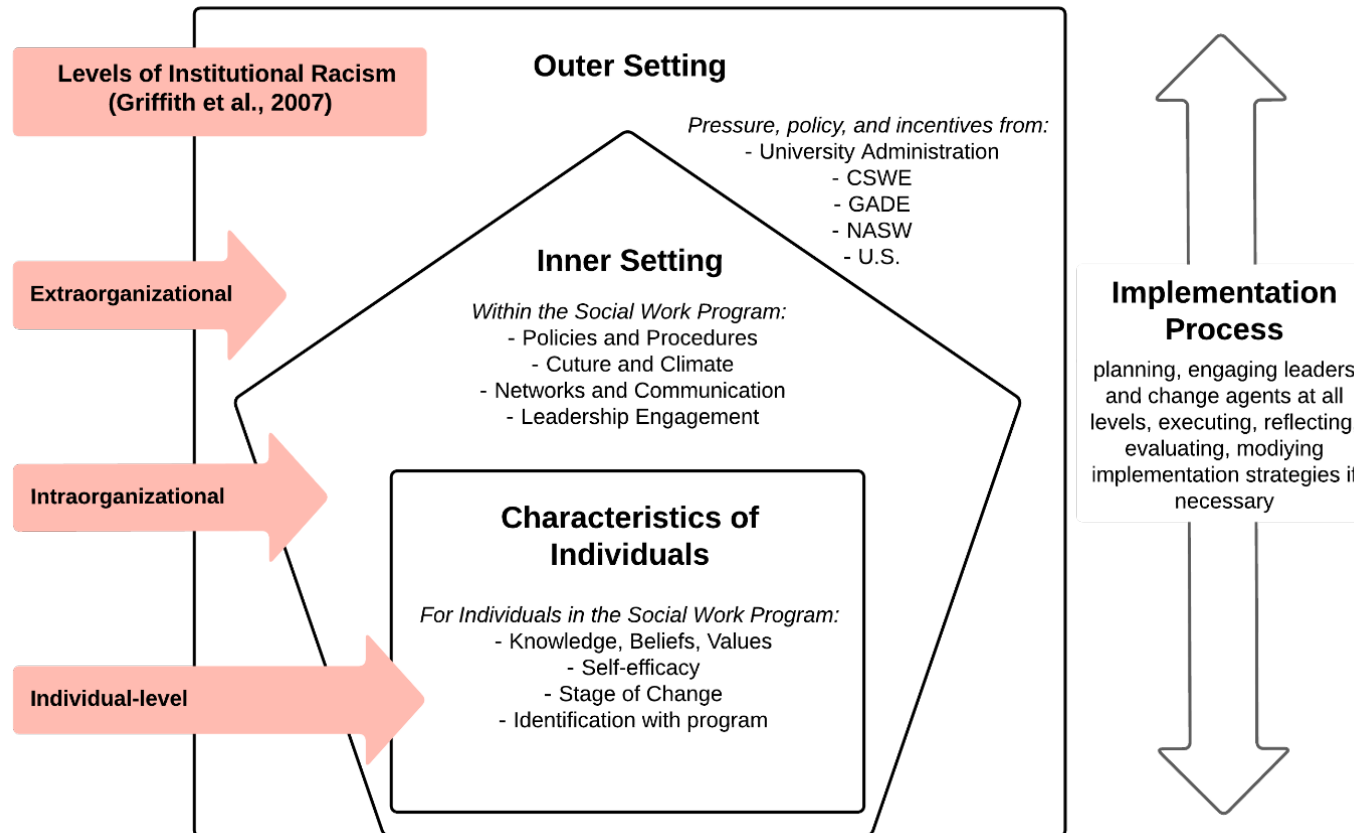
Levels of Institutional Racism (Griffith et al., 2007)

Outer Setting

Pressure, policy, and incentives from:
- University Administration
- CSWE
- GADE
- NASW
- U.S.

Extraorganizational

Inner Setting

Within the Social Work Program:
- Policies and Procedures
- Cuture and Climate
- Networks and Communication
- Leadership Engagement

Intraorganizational

Characteristics of Individuals

For Individuals in the Social Work Program:
- Knowledge, Beliefs, Values
- Self-efficacy
- Stage of Change
- Identification with program

Individual-level

Implementation Process

planning, engaging leaders and change agents at all levels, executing, reflecting evaluating, modiying implementation strategies if necessary